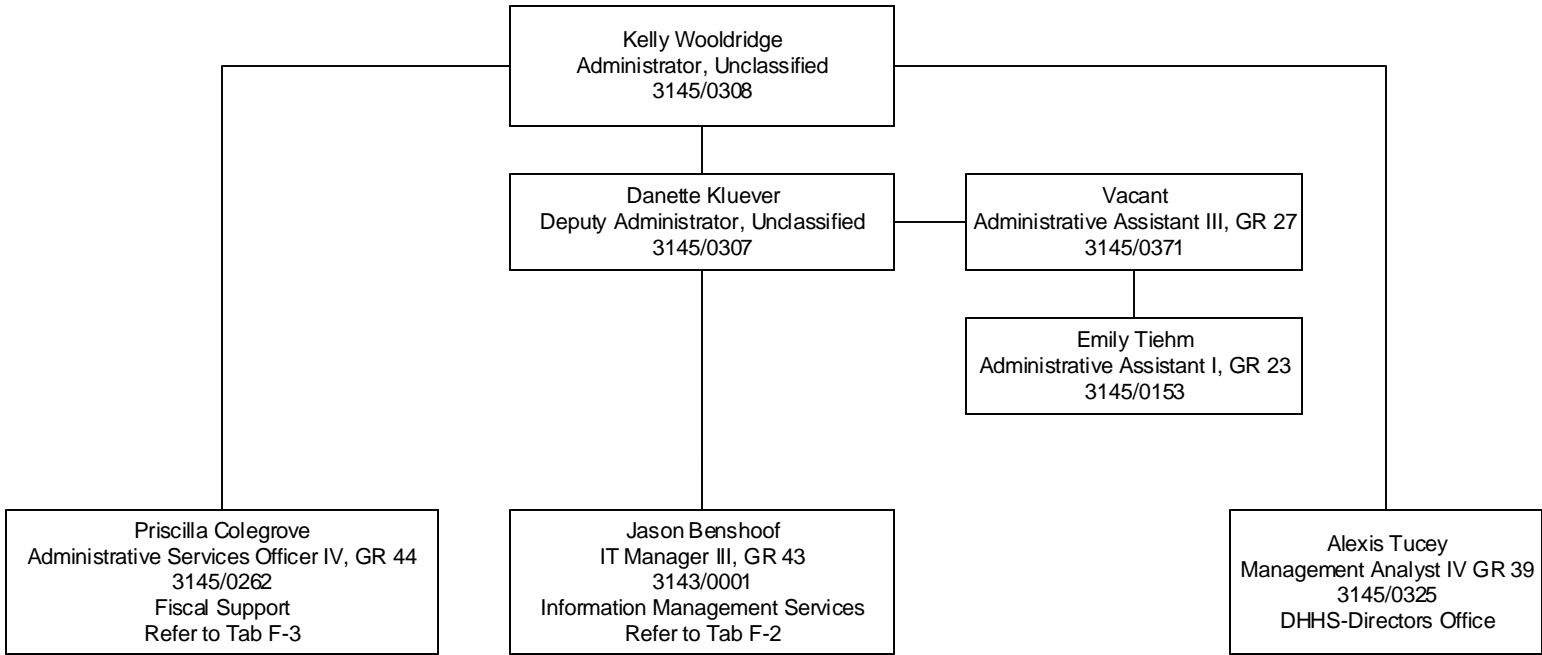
Kelly Wooldridge
Administrator, Unclassified
3145/0308

Danette Kluever
Deputy Administrator, Unclassified
3145/0307

Vacant
Administrative Assistant III, GR 27
3145/0371

Emily Tiehm
Administrative Assistant I, GR 23
3145/0153

Priscilla Colegrove
Administrative Services Officer IV, GR 44
3145/0262
Fiscal Support
Refer to Tab F-3

Jason Benshoof
IT Manager III, GR 43
3143/0001
Information Management Services
Refer to Tab F-2

Alexis Tucey
Management Analyst IV GR 39
3145/0325
DHHS-Directors Office